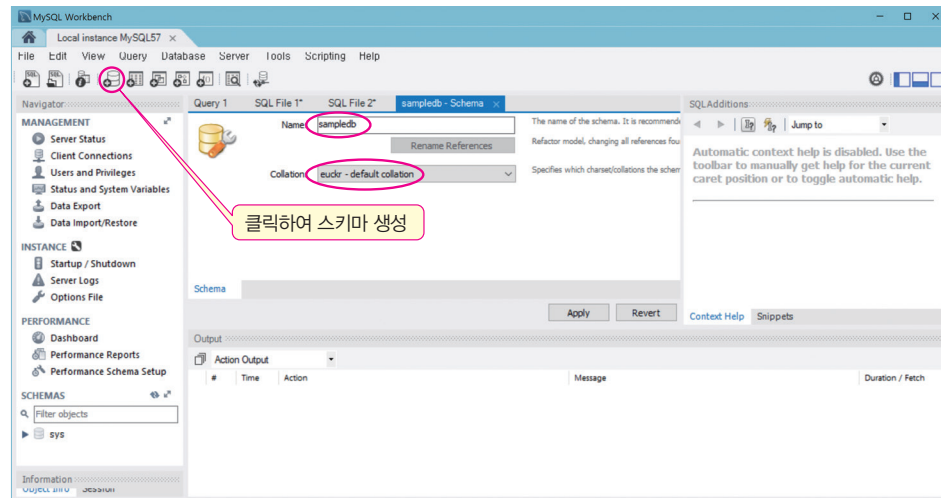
MySQL Workbench

Local instance MySQL57 ×

File Edit View Query Database Server Tools Scripting Help

Navigator

MANAGEMENT

Server Status

Client Connections

Users and Privileges

Status and System Variables

Data Export

Data Import/Restore

INSTANCE

Startup / Shutdown

Server Logs

Options File

PERFORMANCE

Dashboard

Performance Reports

Performance Schema Setup

SCHEMAS

Filter objects

sys

Information

Object Info Session

Query 1 SQL File 1* SQL File 2* sampledb - Schema ×

Name: sampledb

Rename References

Collation: euckr - default collation

The name of the schema. It is recommende

Refactor model, changing all references fou

Specifies which charset/collations the schem

클릭하여 스키마 생성

Schema

Apply Revert

SQLAdditions

Jump to

Automatic context help is disabled. Use the toolbar to manually get help for the current caret position or to toggle automatic help.

Context Help Snippets

Output

Action Output

| # | Time | Action | Message | Duration / Fetch |
|---|---|---|---|---|